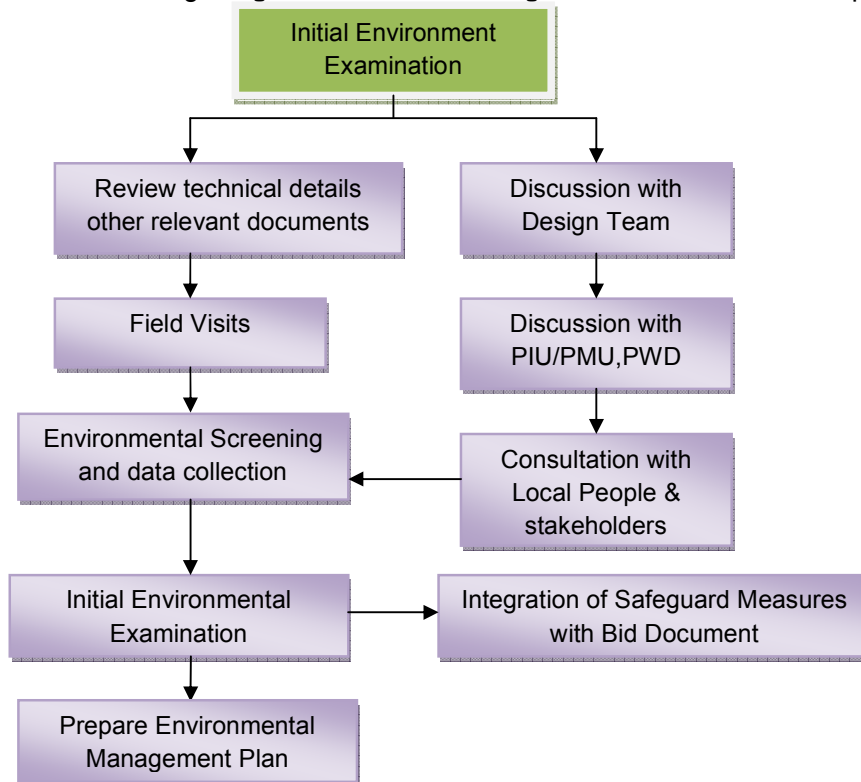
Initial Environment Examination

Review technical details other relevant documents

Discussion with Design Team

Field Visits

Discussion with PIU/PMU,PWD

Environmental Screening and data collection

Consultation with Local People & stakeholders

Initial Environmental Examination

Integration of Safeguard Measures with Bid Document

Prepare Environmental Management Plan